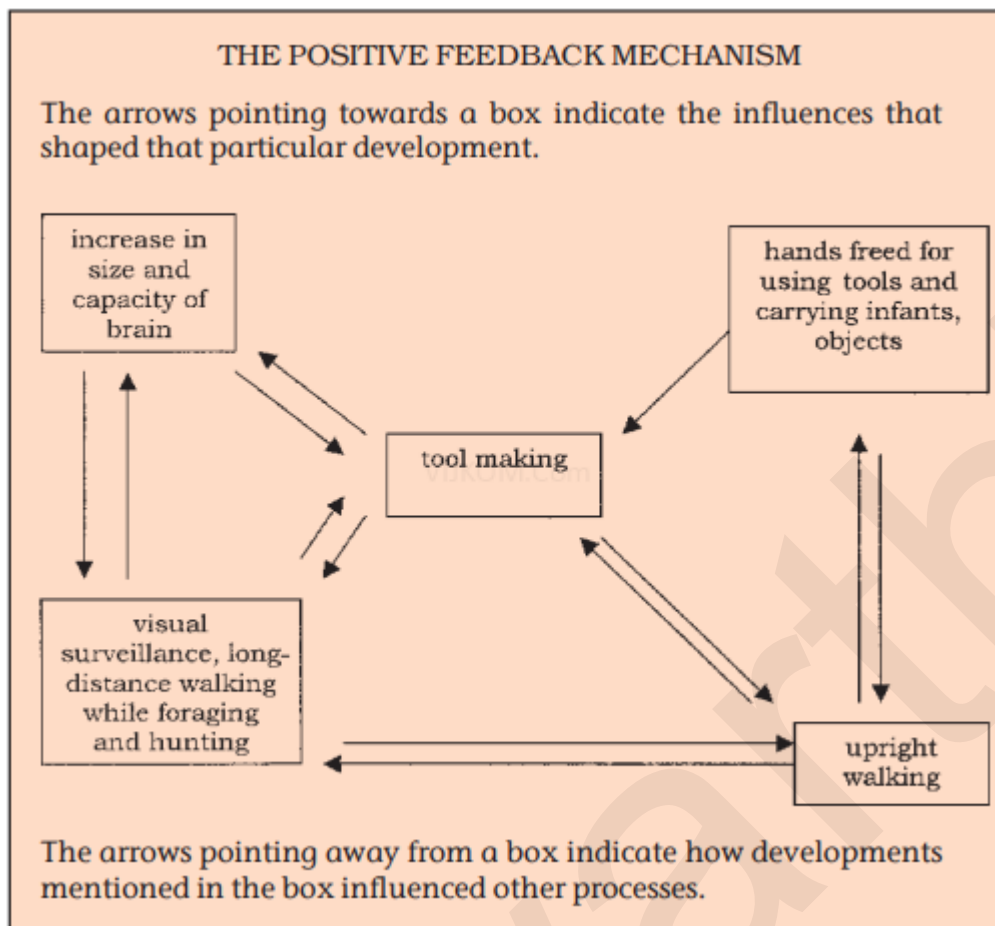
THE POSITIVE FEEDBACK MECHANISM

The arrows pointing towards a box indicate the influences that shaped that particular development.

increase in size and capacity of brain

hands freed for using tools and carrying infants, objects

tool making

visual surveillance, long-distance walking while foraging and hunting

upright walking

The arrows pointing away from a box indicate how developments mentioned in the box influenced other processes.